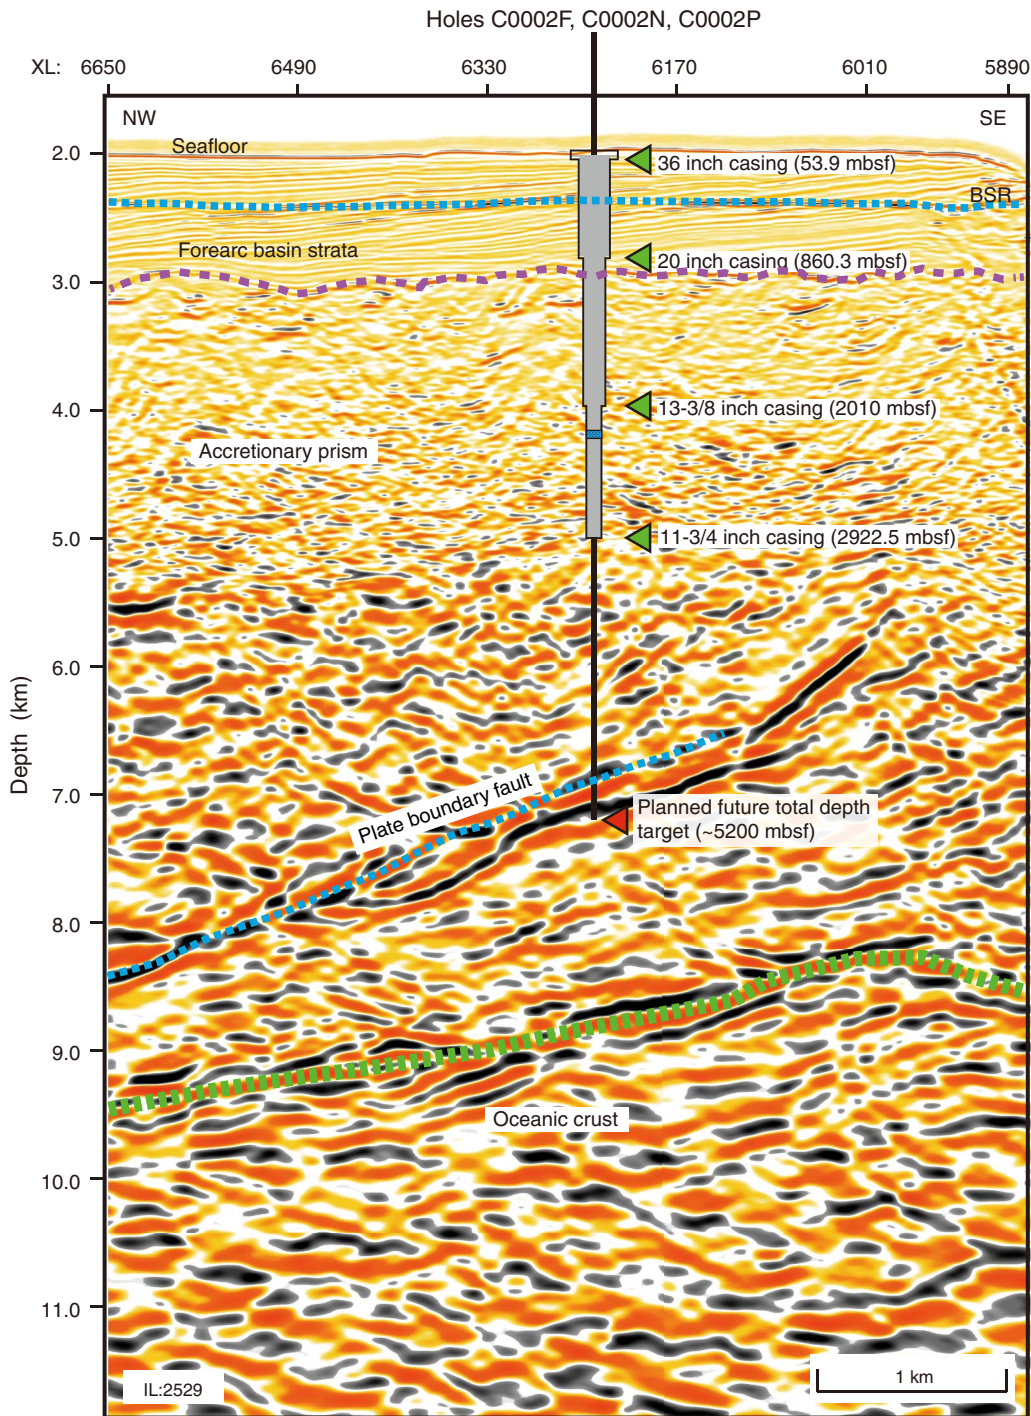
Holes C0002F, C0002N, C0002P

XL: 6650 6490 6330 6170 6010 5890

NW

SE

Seafloor

36 inch casing (53.9 mbsf)

BSR

Forearc basin strata

20 inch casing (860.3 mbsf)

13-3/8 inch casing (2010 mbsf)

Accretionary prism

11-3/4 inch casing (2922.5 mbsf)

Plate boundary fault

Planned future total depth target (~5200 mbsf)

Oceanic crust

Depth (km)

2.0
3.0
4.0
5.0
6.0
7.0
8.0
9.0
10.0
11.0

IL:2529

1 km